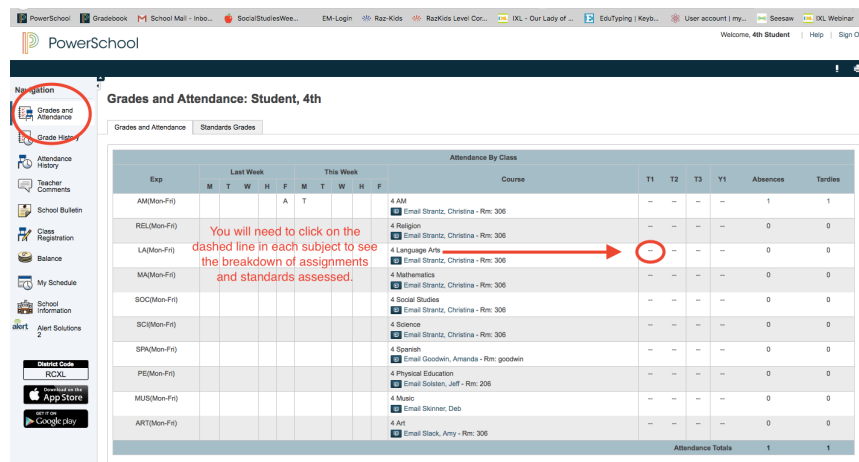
PowerSchool Gradebook School Mail - Inbo... SocialStudiesWee... EM-Login Raz-Kids RazKids Level Cor... IXL - Our Lady of ... EduTyping | Keyb... User account | my... Seesaw IXL Webinar

PowerSchool

Welcome, 4th Student | Help | Sign O

Navigation

Grades and Attendance
Grade History
Attendance History
Teacher Comments
School Bulletin
Class Registration
Balance
My Schedule
School Information
Alert Solutions 2

District Code
RCXL

Download on the App Store

GET IT ON Google play

Grades and Attendance: Student, 4th

Grades and Attendance | Standards Grades

Attendance By Class

| Exp | Last Week M | T | W | H | F | This Week M | T | W | H | F | Course | T1 | T2 | T3 | Y1 | Absences | Tardies |
|---|---|---|---|---|---|---|---|---|---|---|---|---|---|---|---|---|---|
| AM(Mon-Fri) | | | | | A | T | | | | | 4 AM Email Strantz, Christina - Rm: 306 | -- | -- | -- | -- | 1 | 1 |
| REL(Mon-Fri) | | | | | | | | | | | 4 Religion Email Strantz, Christina - Rm: 306 | -- | -- | -- | -- | 0 | 0 |
| LA(Mon-Fri) | | | | | | | | | | | 4 Language Arts Email Strantz, Christina - Rm: 306 | -- | -- | -- | -- | 0 | 0 |
| MA(Mon-Fri) | | | | | | | | | | | 4 Mathematics Email Strantz, Christina - Rm: 306 | -- | -- | -- | -- | 0 | 0 |
| SOC(Mon-Fri) | | | | | | | | | | | 4 Social Studies Email Strantz, Christina - Rm: 306 | -- | -- | -- | -- | 0 | 0 |
| SCI(Mon-Fri) | | | | | | | | | | | 4 Science Email Strantz, Christina - Rm: 306 | -- | -- | -- | -- | 0 | 0 |
| SPA(Mon-Fri) | | | | | | | | | | | 4 Spanish Email Goodwin, Amanda - Rm: goodwin | -- | -- | -- | -- | 0 | 0 |
| PE(Mon-Fri) | | | | | | | | | | | 4 Physical Education Email Solsten, Jeff - Rm: 206 | -- | -- | -- | -- | 0 | 0 |
| MUS(Mon-Fri) | | | | | | | | | | | 4 Music Email Skinner, Deb | -- | -- | -- | -- | 0 | 0 |
| ART(Mon-Fri) | | | | | | | | | | | 4 Art Email Slack, Amy - Rm: 306 | -- | -- | -- | -- | 0 | 0 |
| | | | | | | | | | | | Attendance Totals | | | | | 1 | 1 |

You will need to click on the dashed line in each subject to see the breakdown of assignments and standards assessed.